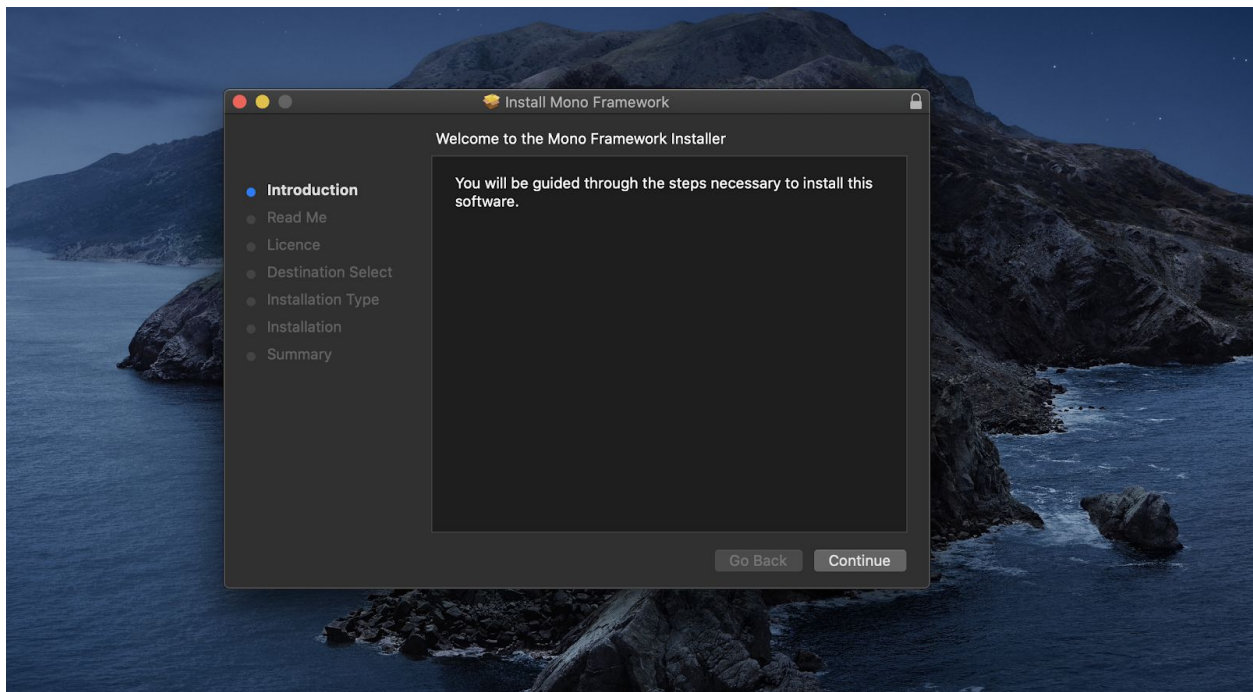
Install Mono Framework

Welcome to the Mono Framework Installer

Introduction
Read Me
Licence
Destination Select
Installation Type
Installation
Summary

You will be guided through the steps necessary to install this software.

Go Back
Continue